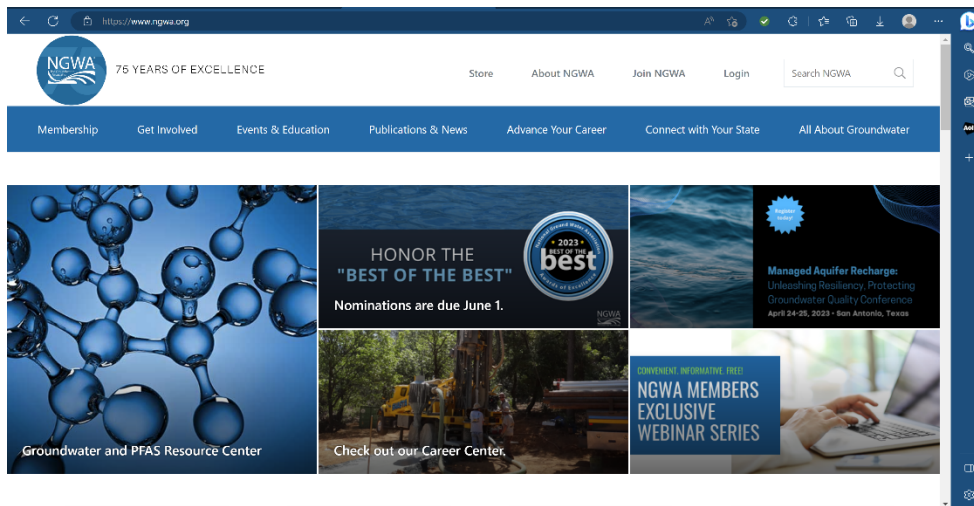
https://www.ngwa.org

NGWA

75 YEARS OF EXCELLENCE

Store About NGWA Join NGWA Login Search NGWA

Membership Get Involved Events & Education Publications & News Advance Your Career Connect with Your State All About Groundwater

Groundwater and PFAS Resource Center

HONOR THE "BEST OF THE BEST"

2023 BEST OF THE best

Nominations are due June 1.

NGWA

Register today!

Managed Aquifer Recharge: Unleashing Resiliency, Protecting Groundwater Quality Conference

April 24-25, 2023 • San Antonio, Texas

Check out our Career Center.

CONVENIENT. INFORMATIVE. FREE!

NGWA MEMBERS EXCLUSIVE WEBINAR SERIES